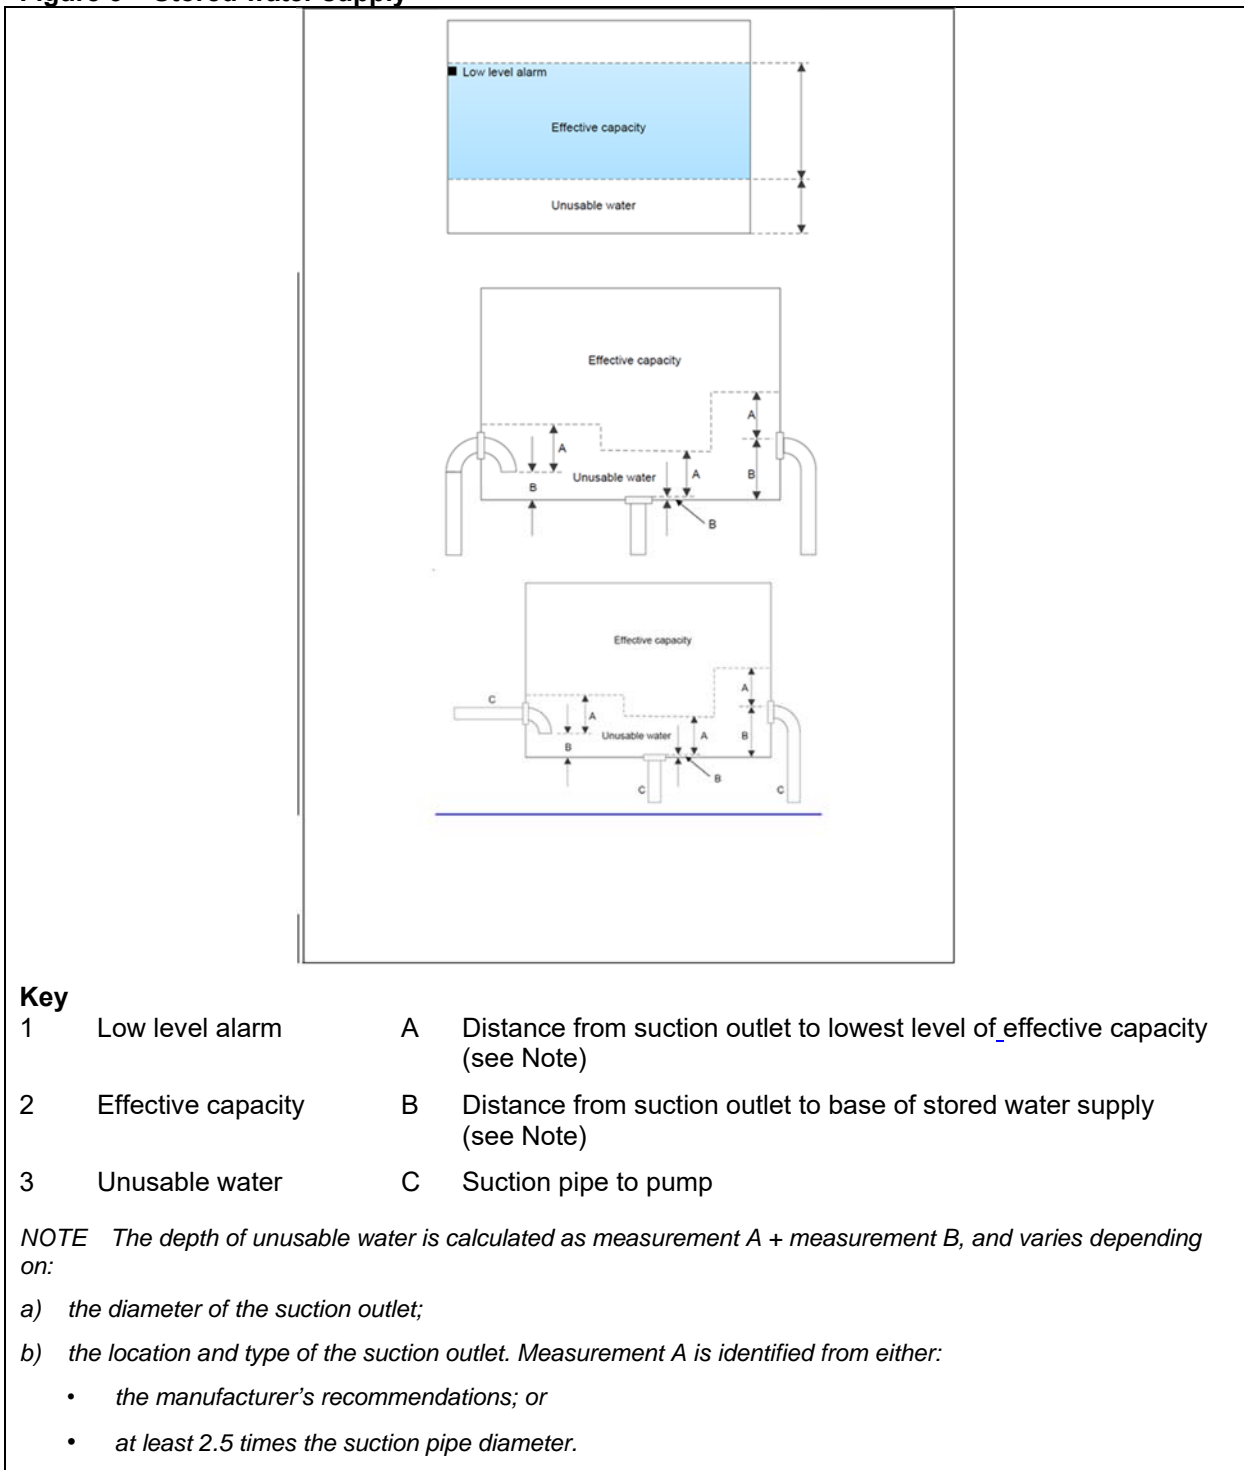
Figure 6 — Stored water supply

Low level alarm

Effective capacity

Unusable water

Effective capacity

A

A

A

B

B

Unusable water

B

B

Effective capacity

C

A

A

A

B

Unusable water

B

B

C

C

Key

| | | | |
|---|---|---|---|
| 1 | Low level alarm | A | Distance from suction outlet to lowest level of effective capacity (see Note) |
| 2 | Effective capacity | B | Distance from suction outlet to base of stored water supply (see Note) |
| 3 | Unusable water | C | Suction pipe to pump |

NOTE The depth of unusable water is calculated as measurement A + measurement B, and varies depending on:

a) the diameter of the suction outlet;

b) the location and type of the suction outlet. Measurement A is identified from either:

• the manufacturer's recommendations; or

• at least 2.5 times the suction pipe diameter.